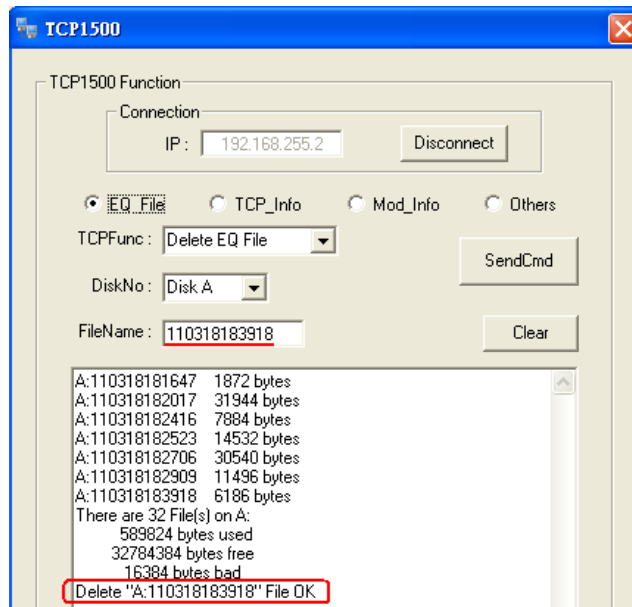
TCP1500

TCP1500 Function

Connection

IP : 192.168.255.2

Disconnect

EQ_File TCP_Info Mod_Info Others

TCPFunc : Delete EQ File

SendCmd

DiskNo : Disk A

FileName : 110318183918

Clear

A:110318181647 1872 bytes
A:110318182017 31944 bytes
A:110318182416 7884 bytes
A:110318182523 14532 bytes
A:110318182706 30540 bytes
A:110318182909 11496 bytes
A:110318183918 6186 bytes
There are 32 File(s) on A:
589824 bytes used
32784384 bytes free
16384 bytes bad
Delete "A:110318183918" File OK